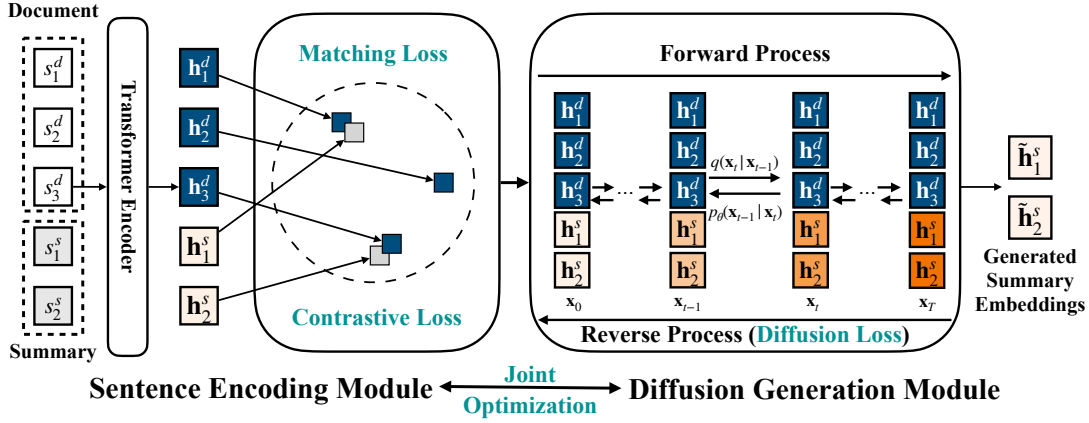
Document

$s_1^d$

$s_2^d$

$s_3^d$

$s_1^s$

$s_2^s$

Summary

Transformer Encoder

$\mathbf{h}_1^d$

$\mathbf{h}_2^d$

$\mathbf{h}_3^d$

$\mathbf{h}_1^s$

$\mathbf{h}_2^s$

Matching Loss

Contrastive Loss

Forward Process

$\mathbf{h}_1^d$ $\mathbf{h}_2^d$ $\mathbf{h}_3^d$ $\mathbf{h}_1^s$ $\mathbf{h}_2^s$

$\mathbf{x}_0$

$\mathbf{x}_{t-1}$

$q(\mathbf{x}_t \mid \mathbf{x}_{t-1})$

$p_\theta(\mathbf{x}_{t-1} \mid \mathbf{x}_t)$

$\mathbf{x}_t$

$\mathbf{x}_T$

Reverse Process (Diffusion Loss)

$\tilde{\mathbf{h}}_1^s$

$\tilde{\mathbf{h}}_2^s$

Generated Summary Embeddings

Sentence Encoding Module

Joint Optimization

Diffusion Generation Module